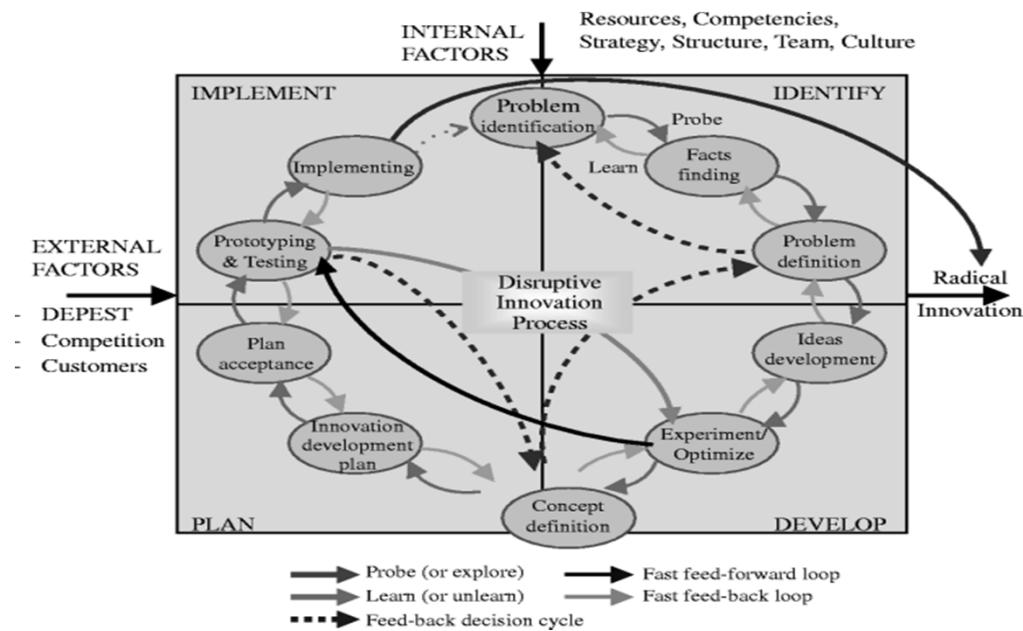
INTERNAL FACTORS

Resources, Competencies, Strategy, Structure, Team, Culture

IMPLEMENT

IDENTIFY

Problem identification

Probe

Learn

Facts finding

Implementing

Prototyping & Testing

Problem definition

EXTERNAL FACTORS

- DEPEST
- Competition
- Customers

Disruptive Innovation Process

Radical Innovation

Plan acceptance

Ideas development

Innovation development plan

Experiment/ Optimize

Concept definition

PLAN

DEVELOP

Probe (or explore)

Fast feed-forward loop

Learn (or unlearn)

Fast feed-back loop

Feed-back decision cycle